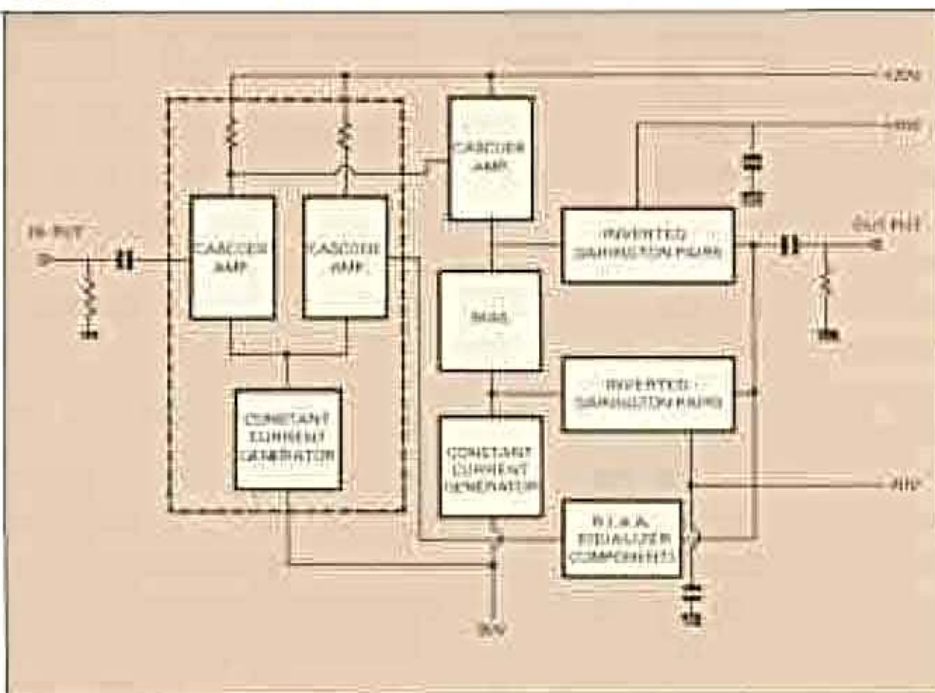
+20V

CASCODE AMP

+20V

INPUT

CASCODE AMP

CASCODE AMP

INVERTED DARLINGTON PAIRS

OUTPUT

BIAS

INVERTED DARLINGTON PAIRS

CONSTANT CURRENT GENERATOR

CONSTANT CURRENT GENERATOR

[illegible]

R.I.A.A. EQUALIZER COMPONENTS

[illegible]